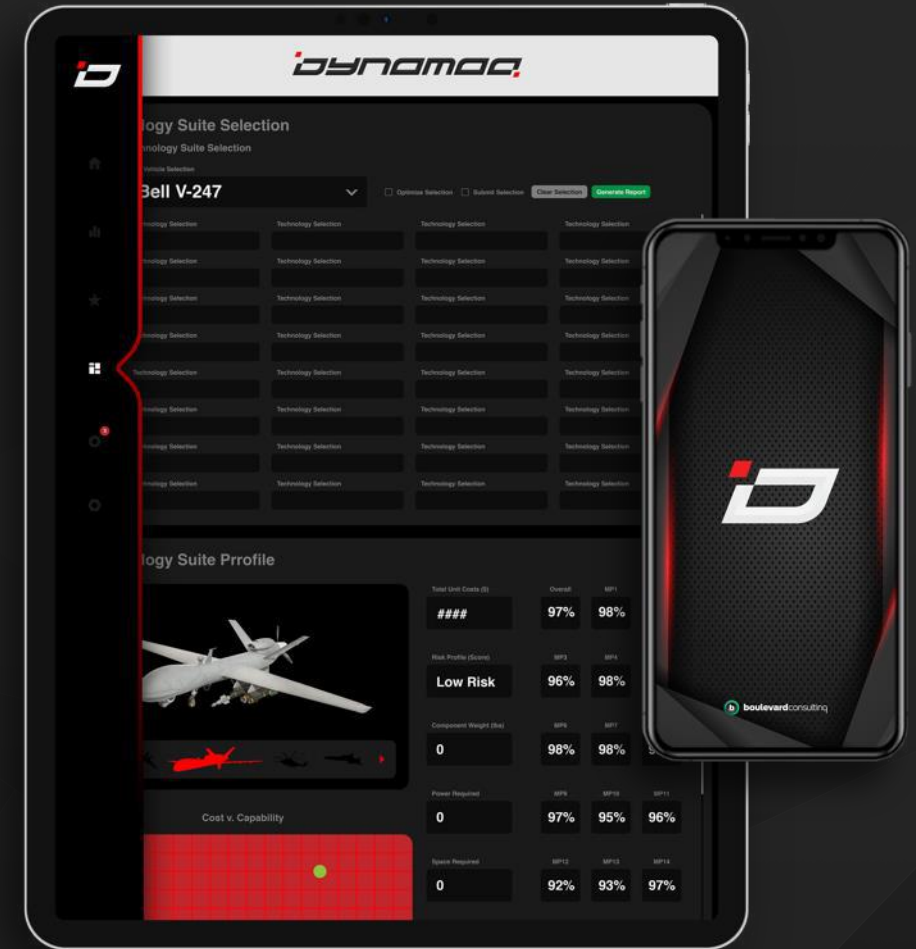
dynamod

logy Suite Selection

nnology Suite Selection

Vehicle Selection

Bell V-247

Optimize Selection Submit Selection Clear Selection Generate Report

| Technology Selection | Technology Selection | Technology Selection | Technology Selection |
|---|---|---|---|
| Technology Selection | Technology Selection | Technology Selection | Technology Selection |
| Technology Selection | Technology Selection | Technology Selection | Technology Selection |
| Technology Selection | Technology Selection | Technology Selection | Technology Selection |
| Technology Selection | Technology Selection | Technology Selection | Technology Selection |
| Technology Selection | Technology Selection | Technology Selection | Technology Selection |
| Technology Selection | Technology Selection | Technology Selection | Technology Selection |
| Technology Selection | Technology Selection | Technology Selection | Technology Selection |

logy Suite Prrofile

Total Unit Costs ($)
####

Overall 97%
MP1 98%

Risk Profile (Score)
Low Risk

MP3 96%
MP4 98%

Component Weight (lbs)
0

MP6 98%
MP7 98%

Power Required
0

MP9 97%
MP10 95%
MP11 96%

Space Required
0

MP12 92%
MP13 93%
MP14 97%

Cost v. Capability

boulevardconsulting